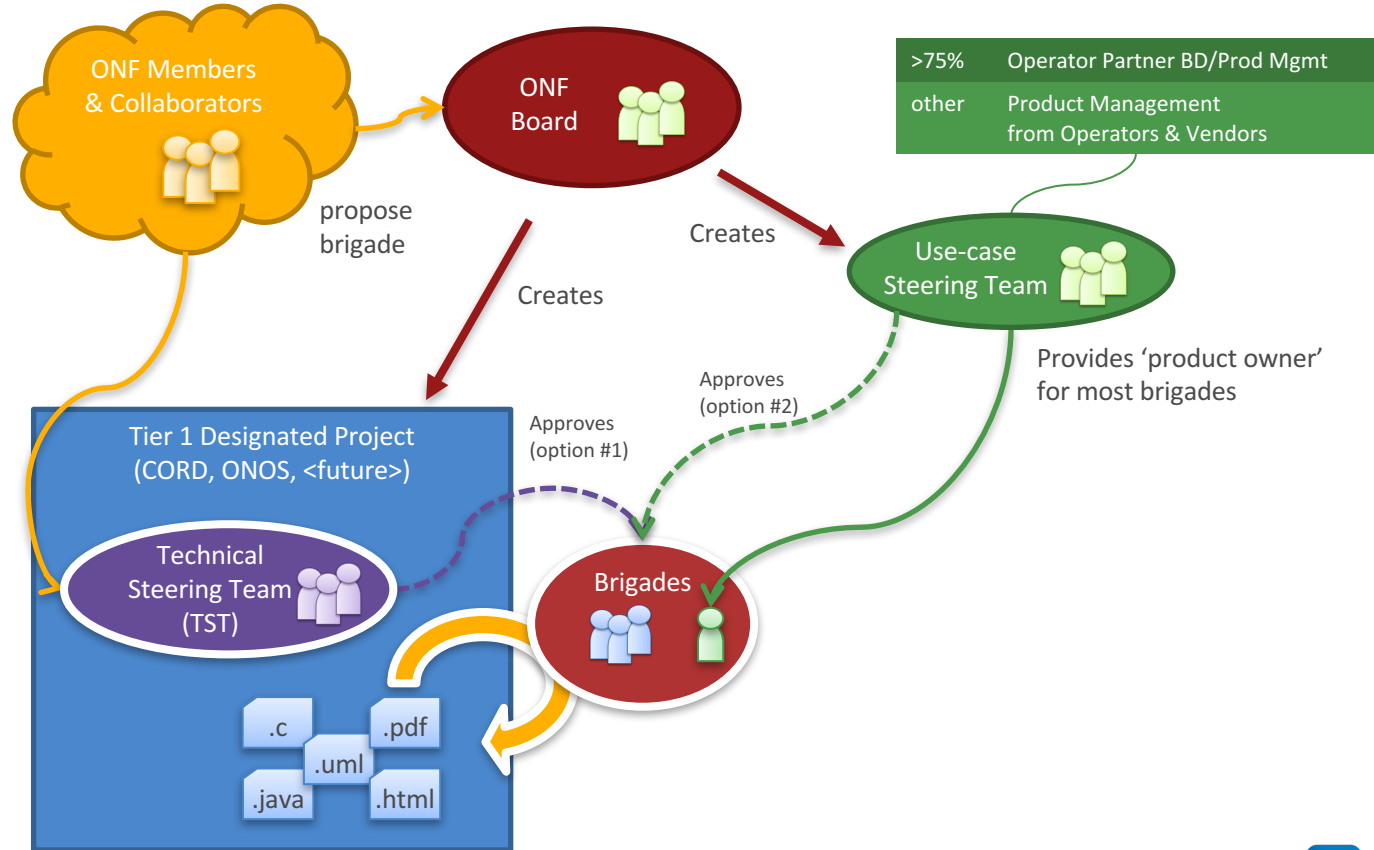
ONF Members & Collaborators

ONF Board

| >75% | Operator Partner BD/Prod Mgmt |
|---|---|
| other | Product Management from Operators & Vendors |

propose brigade

Creates

Creates

Use-case Steering Team

Provides ‘product owner’ for most brigades

Approves (option #2)

Approves (option #1)

Tier 1 Designated Project (CORD, ONOS, <future>)

Technical Steering Team (TST)

Brigades

.c

.pdf

.uml

.java

.html